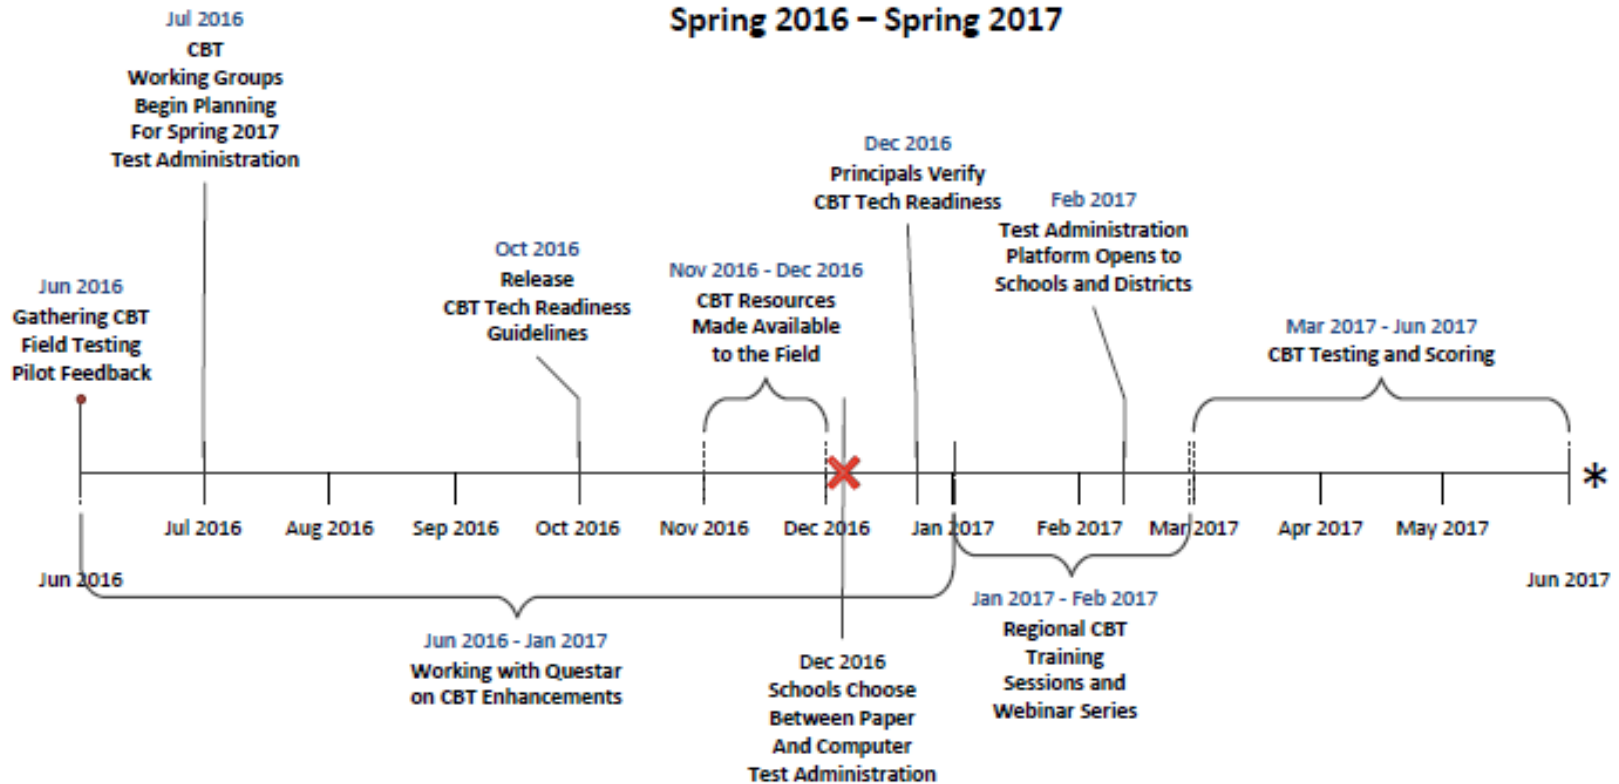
Spring 2016 – Spring 2017

Jul 2016
CBT
Working Groups
Begin Planning
For Spring 2017
Test Administration

Jun 2016
Gathering CBT
Field Testing
Pilot Feedback

Oct 2016
Release
CBT Tech Readiness
Guidelines

Nov 2016 - Dec 2016
CBT Resources
Made Available
to the Field

Dec 2016
Principals Verify
CBT Tech Readiness

Feb 2017
Test Administration
Platform Opens to
Schools and Districts

Mar 2017 - Jun 2017
CBT Testing and Scoring

*

Jul 2016
Aug 2016
Sep 2016
Oct 2016
Nov 2016
Dec 2016
Jan 2017
Feb 2017
Mar 2017
Apr 2017
May 2017

Jun 2016
Jun 2017

Jun 2016 - Jan 2017
Working with Questar
on CBT Enhancements

Dec 2016
Schools Choose
Between Paper
And Computer
Test Administration

Jan 2017 - Feb 2017
Regional CBT
Training
Sessions and
Webinar Series